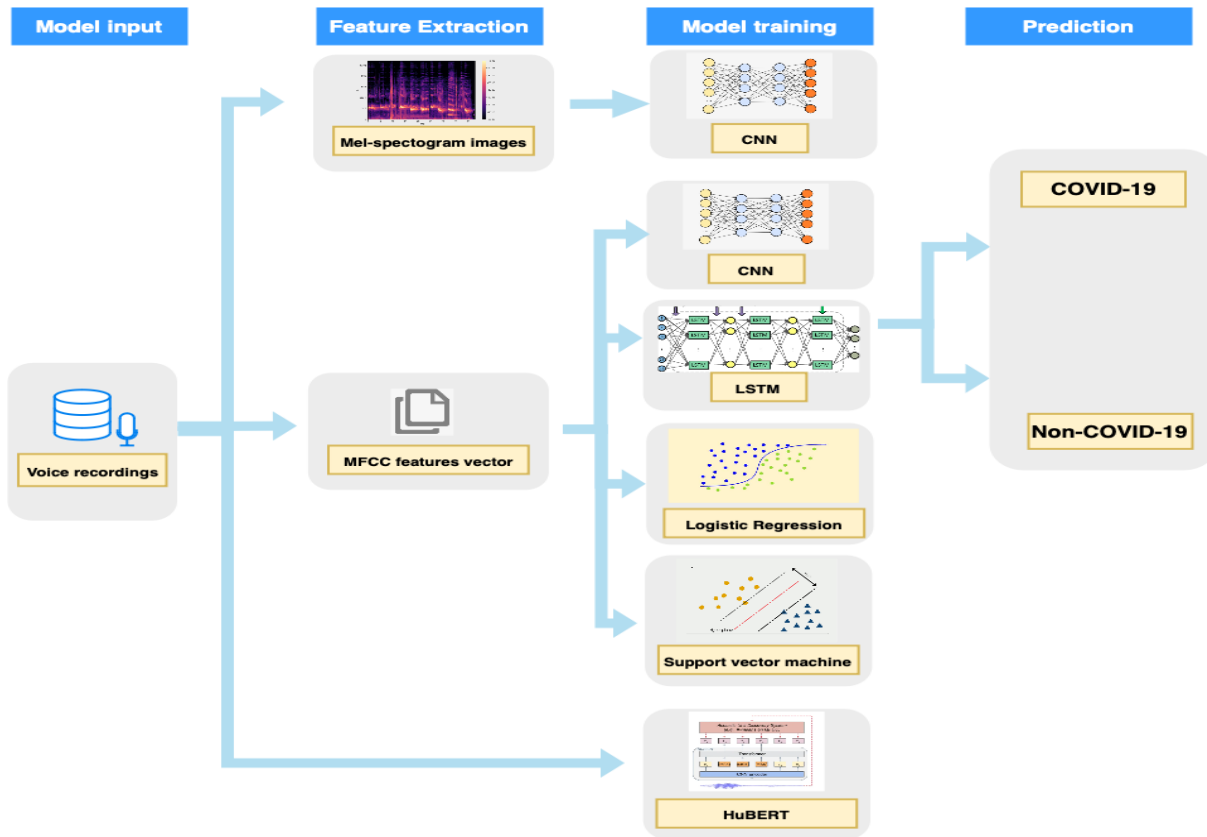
Model input

Feature Extraction

Model training

Prediction

Mel-spectogram images

CNN

COVID-19

CNN

LSTM

LSTM

LSTM

LSTM

LSTM

LSTM

LSTM

LSTM

Voice recordings

MFCC features vector

Non-COVID-19

Logistic Regression

Support vector machine

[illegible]

Transformer

CNN encoder

HuBERT